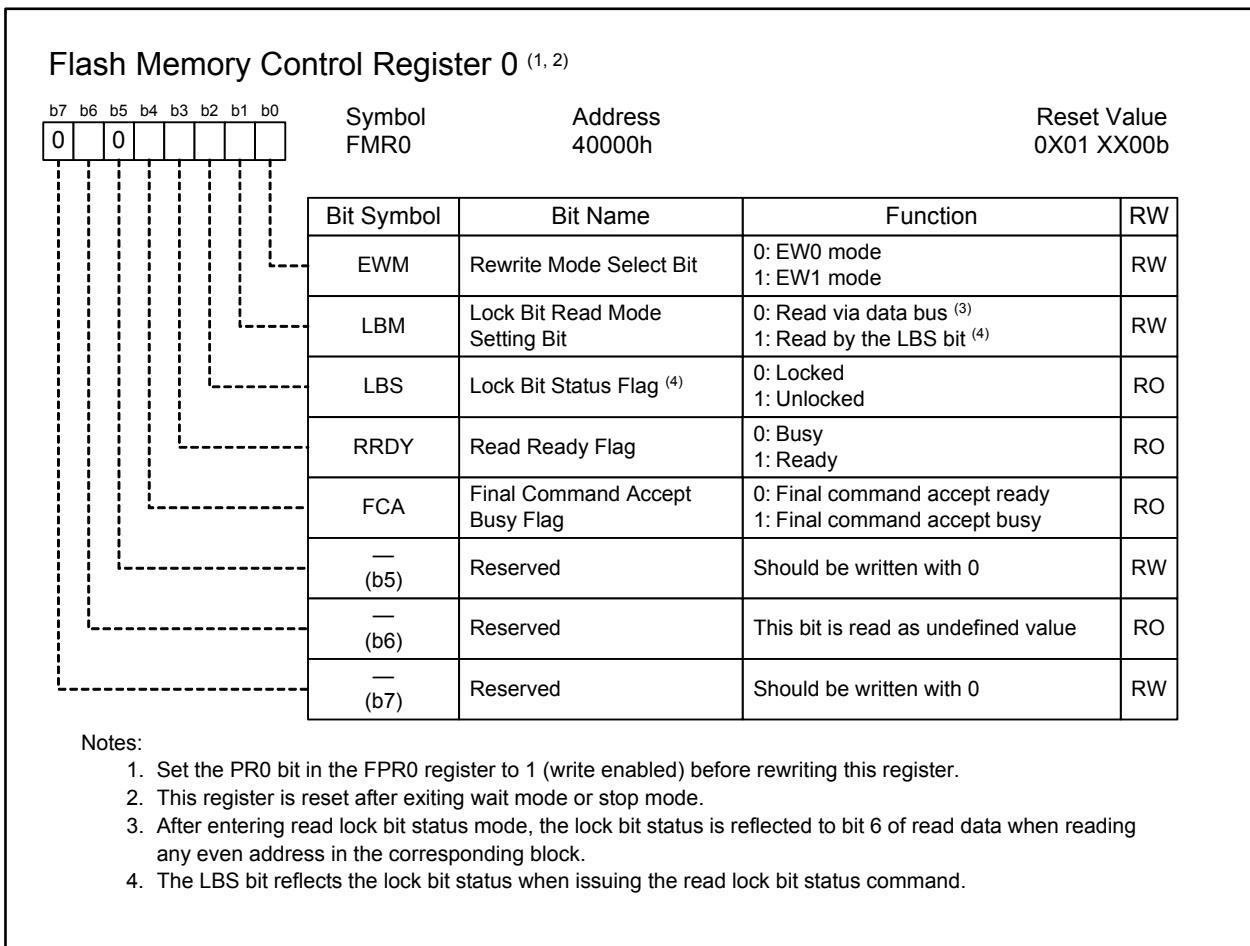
Flash Memory Control Register 0 $^{(1, 2)}$

| b7 | b6 | b5 | b4 | b3 | b2 | b1 | b0 |
|---|---|---|---|---|---|---|---|
| 0 | | 0 | | | | | |

Symbol
FMR0

Address
40000h

Reset Value
0X01 XX00b

| Bit Symbol | Bit Name | Function | RW |
|---|---|---|---|
| EWM | Rewrite Mode Select Bit | 0: EW0 mode<br>1: EW1 mode | RW |
| LBM | Lock Bit Read Mode Setting Bit | 0: Read via data bus $^{(3)}$<br>1: Read by the LBS bit $^{(4)}$ | RW |
| LBS | Lock Bit Status Flag $^{(4)}$ | 0: Locked<br>1: Unlocked | RO |
| RRDY | Read Ready Flag | 0: Busy<br>1: Ready | RO |
| FCA | Final Command Accept Busy Flag | 0: Final command accept ready<br>1: Final command accept busy | RO |
| — (b5) | Reserved | Should be written with 0 | RW |
| — (b6) | Reserved | This bit is read as undefined value | RO |
| — (b7) | Reserved | Should be written with 0 | RW |

Notes:
1. Set the PR0 bit in the FPR0 register to 1 (write enabled) before rewriting this register.
2. This register is reset after exiting wait mode or stop mode.
3. After entering read lock bit status mode, the lock bit status is reflected to bit 6 of read data when reading any even address in the corresponding block.
4. The LBS bit reflects the lock bit status when issuing the read lock bit status command.